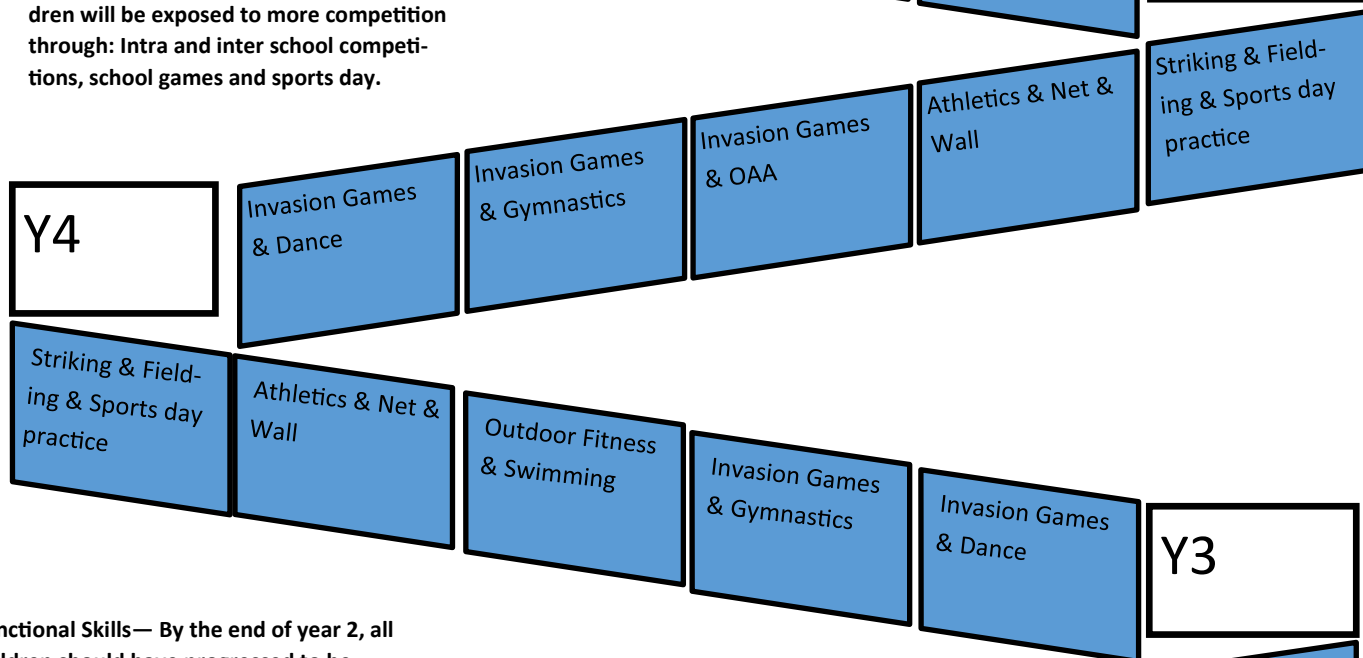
dren will be exposed to more competition through: Intra and inter school competitions, school games and sports day.

Y4

Invasion Games & Dance

Invasion Games & Gymnastics

Invasion Games & OAA

Athletics & Net & Wall

Striking & Fielding & Sports day practice

Striking & Fielding & Sports day practice

Athletics & Net & Wall

Outdoor Fitness & Swimming

Invasion Games & Gymnastics

Invasion Games & Dance

Y3

nctional Skills— By the end of year 2, all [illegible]